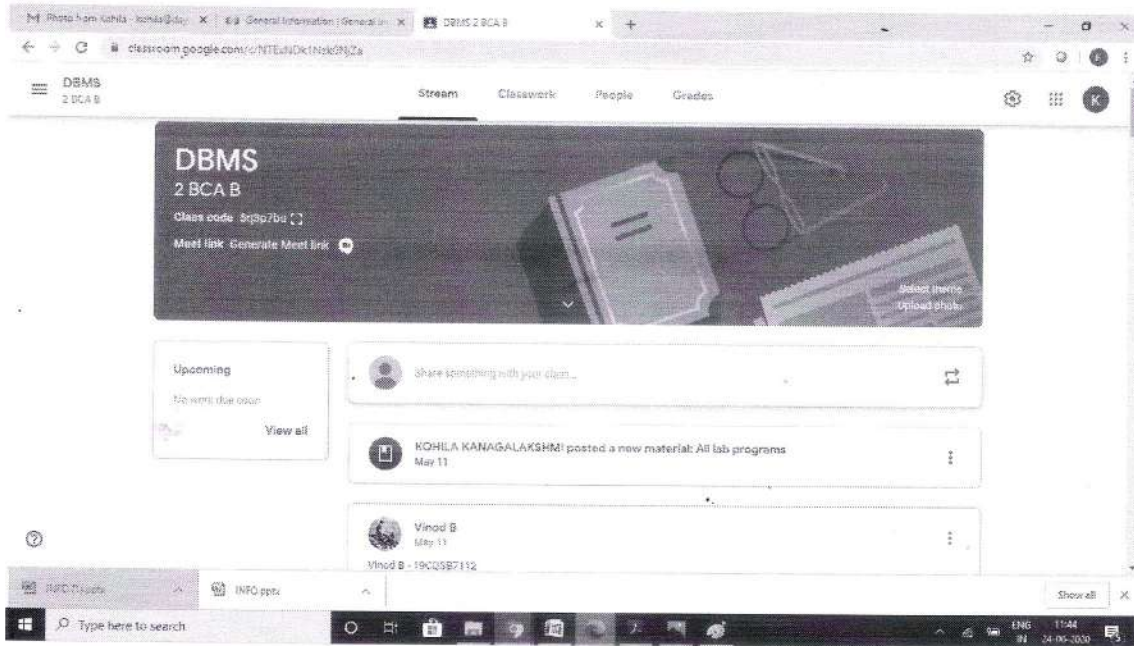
M Photo from Kohila - kohila@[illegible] | General Information | General in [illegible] | DBMS 2 BCA B

classroom.google.com/c/NTEzNDk1Nzk0NjZa

DBMS
2 BCA B

Stream Classwork People Grades

DBMS
2 BCA B
Class code 5rj3p7bu
Meet link Generate Meet link

Select theme
Upload photo

Upcoming
No work due soon
View all

Share something with your class...

KOHILA KANAGALAKSHMI posted a new material: All lab programs
May 11

Vinod B
May 11
Vinod B - 19CQSB7112

INFO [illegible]
INFO.pptx
Show all

Type here to search

ENG IN 11:44 24-06-2020